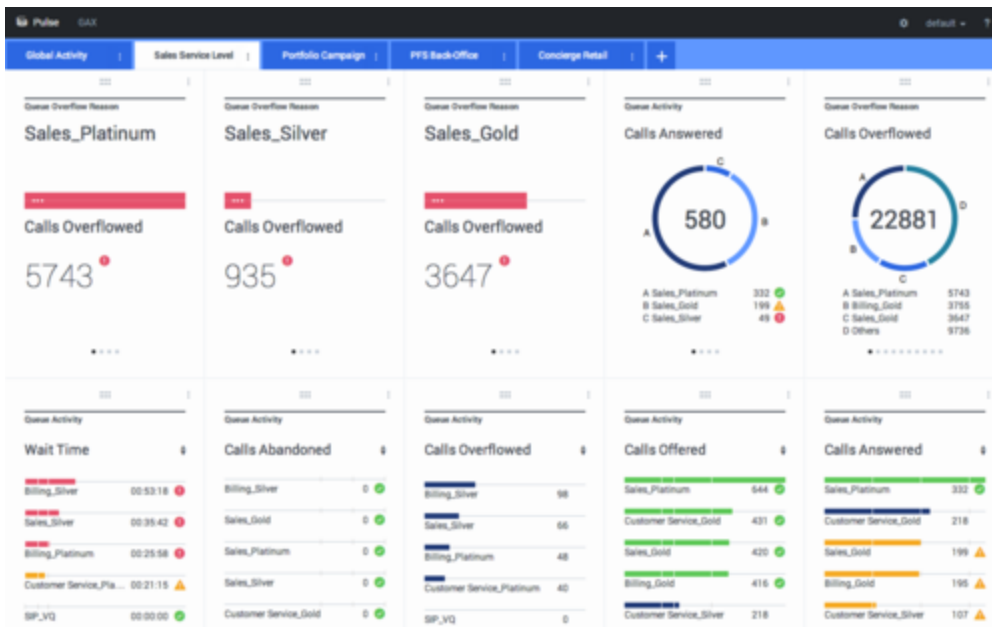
Pulse GAX

default ▾ ?

Global Activity | Sales Service Level | Portfolio Campaign | PFS Back-Office | Concierge Retail | +

Queue Overflow Reason

Sales_Platinum

Calls Overflowed

5743

Queue Overflow Reason

Sales_Silver

Calls Overflowed

935

Queue Overflow Reason

Sales_Gold

Calls Overflowed

3647

Queue Activity

Calls Answered

580

A B C

A Sales_Platinum 332
B Sales_Gold 199
C Sales_Silver 49

Queue Overflow Reason

Calls Overflowed

22881

A B C D

A Sales_Platinum 5743
B Billing_Gold 3755
C Sales_Gold 3647
D Others 9736

Queue Activity

Wait Time

Billing_Silver 00:53:18
Sales_Silver 00:35:42
Billing_Platinum 00:25:58
Customer Service_Pla... 00:21:15
SIP_VQ 00:00:00

Queue Activity

Calls Abandoned

Billing_Silver 0
Sales_Gold 0
Sales_Platinum 0
Sales_Silver 0
Customer Service_Gold 0

Queue Activity

Calls Overflowed

Billing_Silver 98
Sales_Silver 66
Billing_Platinum 48
Customer Service_Platinum 40
SIP_VQ 0

Queue Activity

Calls Offered

Sales_Platinum 644
Customer Service_Gold 431
Sales_Gold 420
Billing_Gold 416
Customer Service_Silver 218

Queue Activity

Calls Answered

Sales_Platinum 332
Customer Service_Gold 218
Sales_Gold 199
Billing_Gold 195
Customer Service_Silver 107